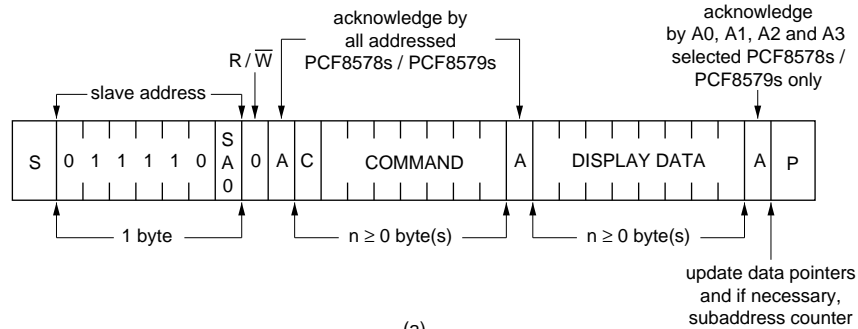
acknowledge by all addressed PCF8578s / PCF8579s

acknowledge by A0, A1, A2 and A3 selected PCF8578s / PCF8579s only

R / $\overline{W}$

slave address

| S | 0 | 1 | 1 | 1 | 1 | 0 | SA0 | 0 | A | C | COMMAND | A | DISPLAY DATA | A | P |
|---|---|---|---|---|---|---|---|---|---|---|---|---|---|---|---|

1 byte

n ≥ 0 byte(s)

n ≥ 0 byte(s)

update data pointers and if necessary, subaddress counter

(a)